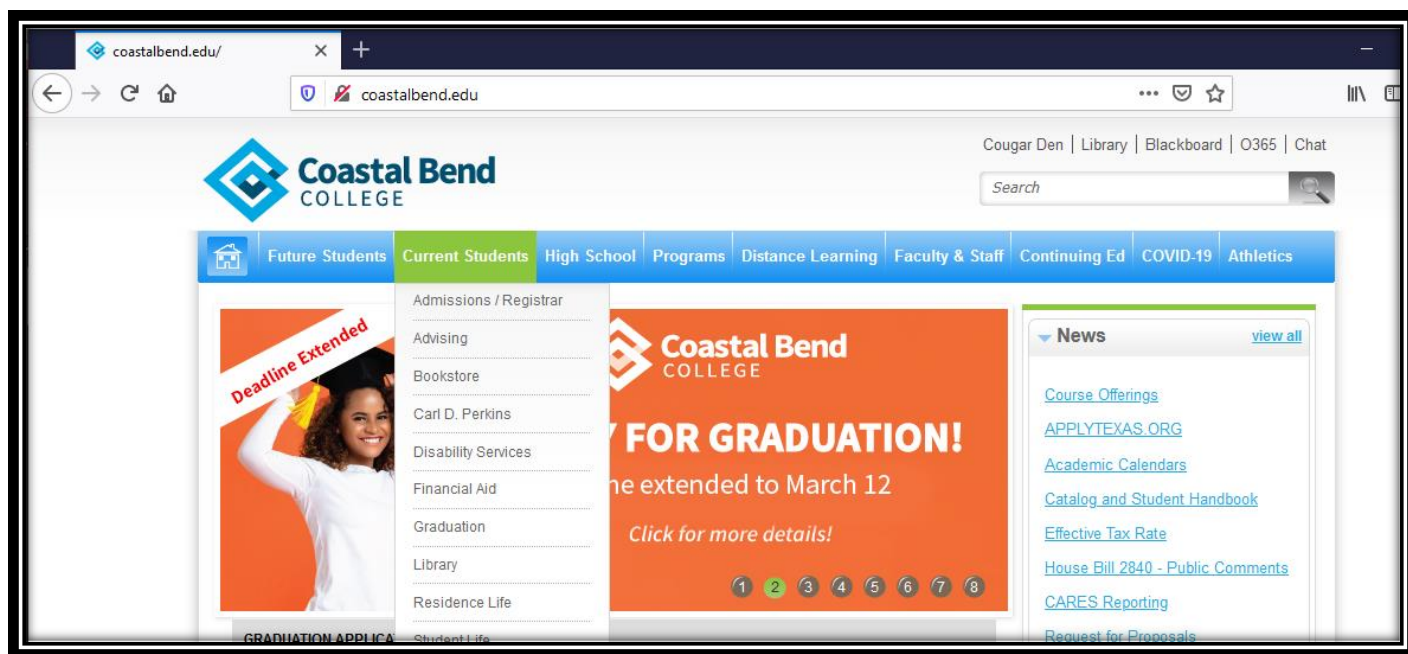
coastalbend.edu/

coastalbend.edu

Cougar Den | Library | Blackboard | O365 | Chat

Coastal Bend COLLEGE

Search

Future Students Current Students High School Programs Distance Learning Faculty & Staff Continuing Ed COVID-19 Athletics

Admissions / Registrar
Advising
Bookstore
Carl D. Perkins
Disability Services
Financial Aid
Graduation
Library
Residence Life
Student Life

Deadline Extended

Coastal Bend COLLEGE

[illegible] FOR GRADUATION!
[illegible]ne extended to March 12
Click for more details!

1 2 3 4 5 6 7 8

GRADUATION APPLICA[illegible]

News view all

Course Offerings
APPLYTEXAS.ORG
Academic Calendars
Catalog and Student Handbook
Effective Tax Rate
House Bill 2840 - Public Comments
CARES Reporting
Request for Proposals